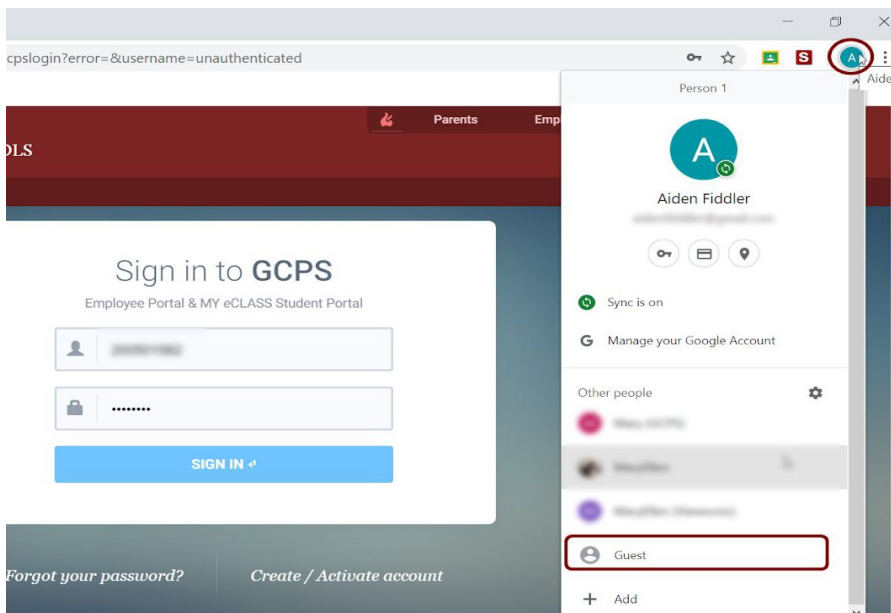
cpslogin?error=&username=unauthenticated

Aide

Person 1

A

Aiden Fiddler

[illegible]

Sync is on

G Manage your Google Account

Other people

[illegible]

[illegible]

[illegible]

Guest

+ Add

Parents

Emp

OLS

Sign in to GCPS

Employee Portal & MY eCLASS Student Portal

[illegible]

••••••••

SIGN IN

Forgot your password?

Create / Activate account